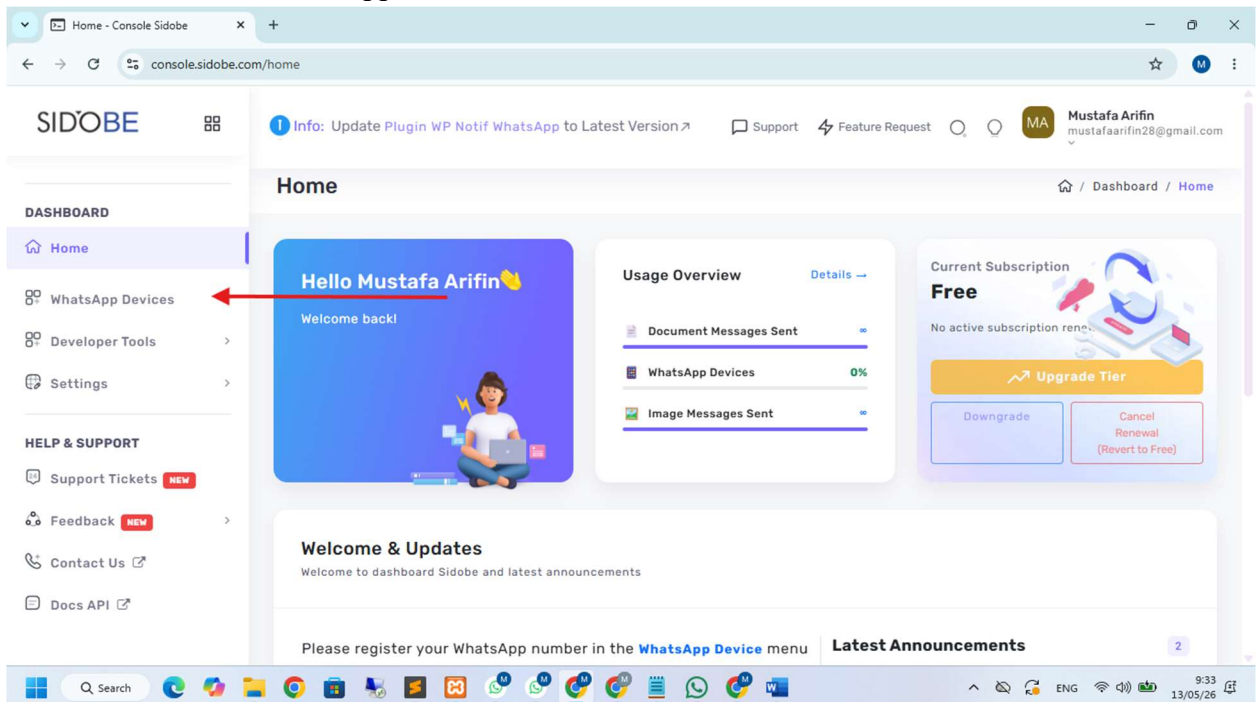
Home - Console Sidobe

console.sidobe.com/home

M

SIDOBE

Info: Update Plugin WP Notif WhatsApp to Latest Version ↗

Support

Feature Request

MA

Mustafa Arifin
mustafaarifin28@gmail.com

DASHBOARD

Home

WhatsApp Devices

Developer Tools

Settings

HELP & SUPPORT

Support Tickets NEW

Feedback NEW

Contact Us

Docs API

Home

Dashboard / Home

Hello Mustafa Arifin👋

Welcome back!

Usage Overview

Details →

Document Messages Sent ∞

WhatsApp Devices 0%

Image Messages Sent ∞

Current Subscription

Free

No active subscription rene...

Upgrade Tier

Downgrade

Cancel Renewal (Revert to Free)

Welcome & Updates

Welcome to dashboard Sidobe and latest announcements

Please register your WhatsApp number in the WhatsApp Device menu

Latest Announcements

2

Search

ENG

9:33
13/05/26